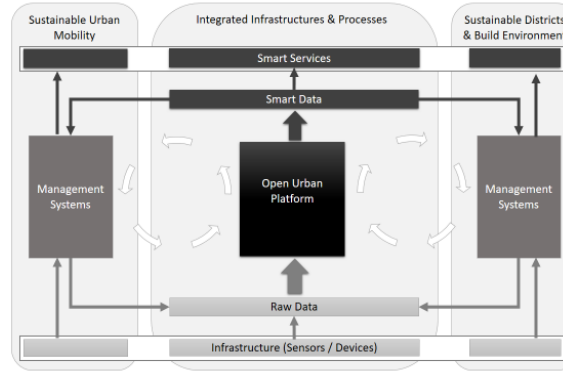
Sustainable Urban Mobility

Integrated Infrastructures & Processes

Sustainable Districts & Build Environment

Smart Services

Smart Data

Management Systems

Open Urban Platform

Management Systems

Raw Data

Infrastructure (Sensors / Devices)